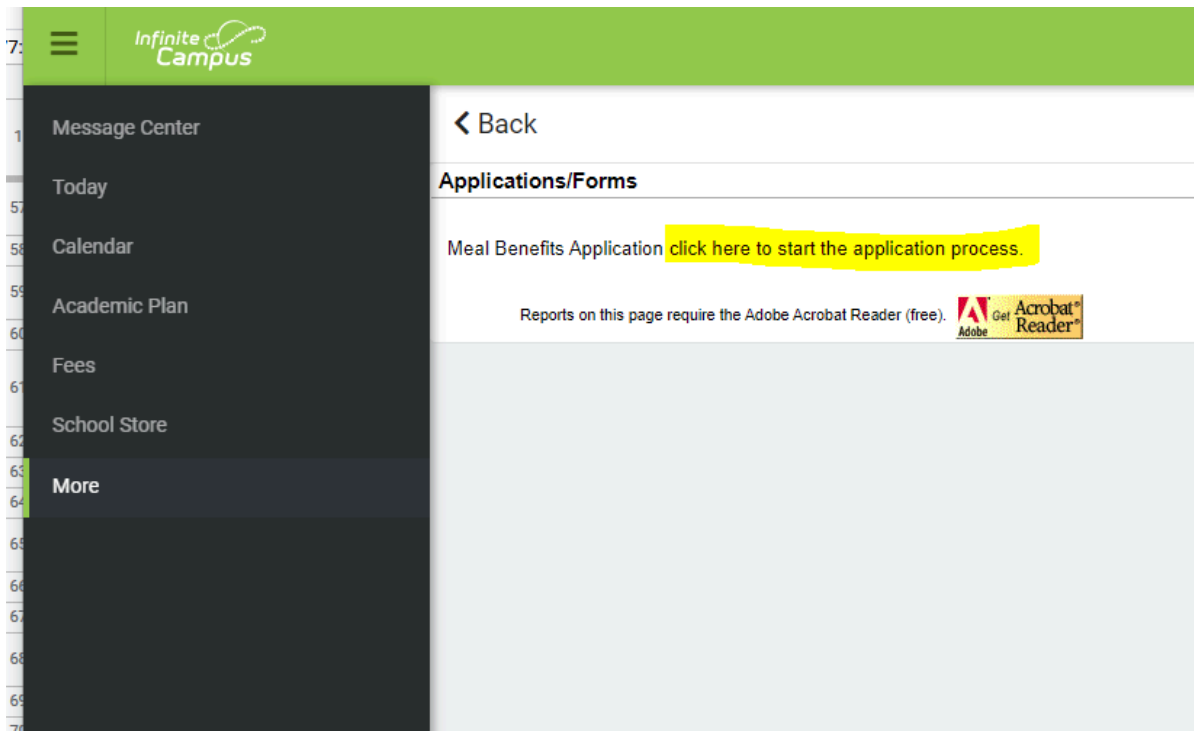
Infinite Campus

Message Center
Today
Calendar
Academic Plan
Fees
School Store
More

Back

Applications/Forms

Meal Benefits Application click here to start the application process.

Reports on this page require the Adobe Acrobat Reader (free). Adobe Get Acrobat® Reader®